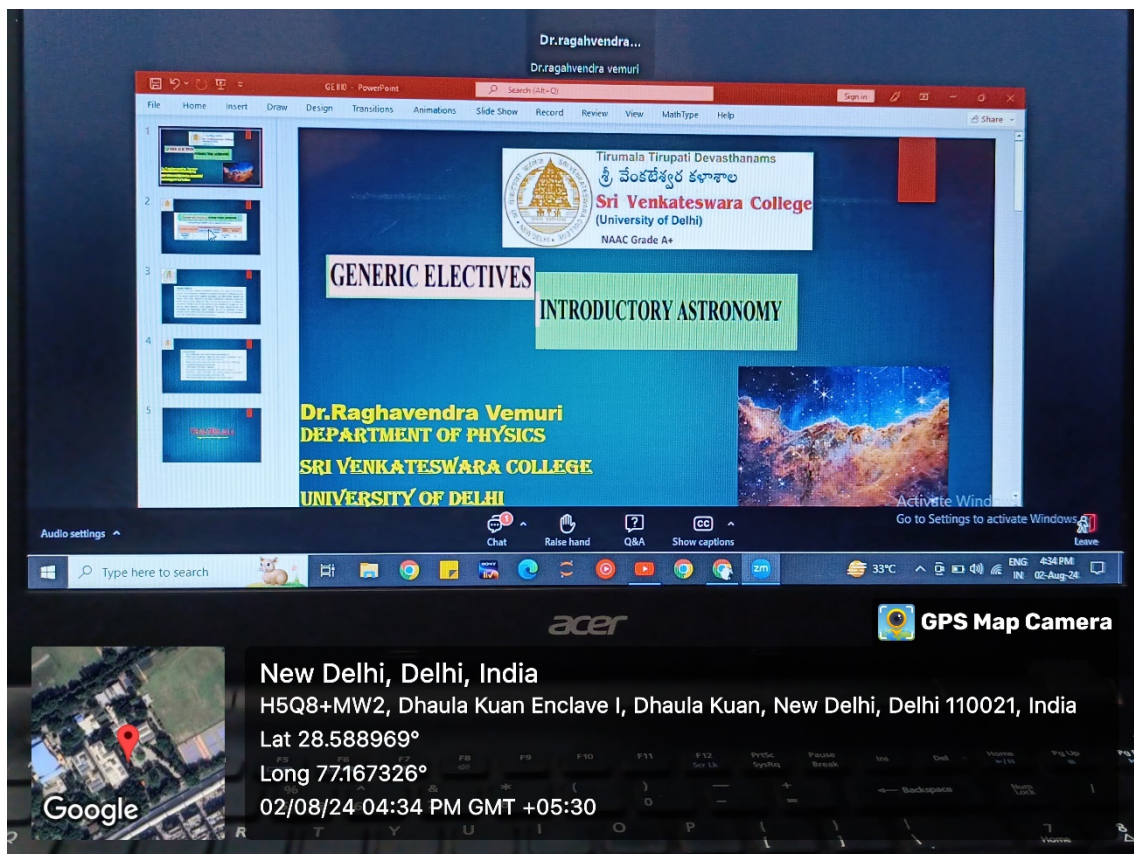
Dr.ragahvendra...
Dr.ragahvendra vemuri

GE 1110 - PowerPoint
Search (Alt+Q)
Sign in
File Home Insert Draw Design Transitions Animations Slide Show Record Review View MathType Help
Share

1
2
3
4
5

Tirumala Tirupati Devasthanams
శ్రీ వేంకటేశ్వర కళాశాల
Sri Venkateswara College
(University of Delhi)
NAAC Grade A+

GENERIC ELECTIVES

INTRODUCTORY ASTRONOMY

Dr.Raghavendra Vemuri
DEPARTMENT OF PHYSICS
SRI VENKATESWARA COLLEGE
UNIVERSITY OF DELHI

Activate Windows
Go to Settings to activate Windows.

Audio settings
Chat
Raise hand
Q&A
Show captions
Leave

Type here to search
33°C
ENG IN
4:34 PM
02-Aug-24

acer

GPS Map Camera

Google

New Delhi, Delhi, India
H5Q8+MW2, Dhaula Kuan Enclave I, Dhaula Kuan, New Delhi, Delhi 110021, India
Lat 28.588969°
Long 77.167326°
02/08/24 04:34 PM GMT +05:30